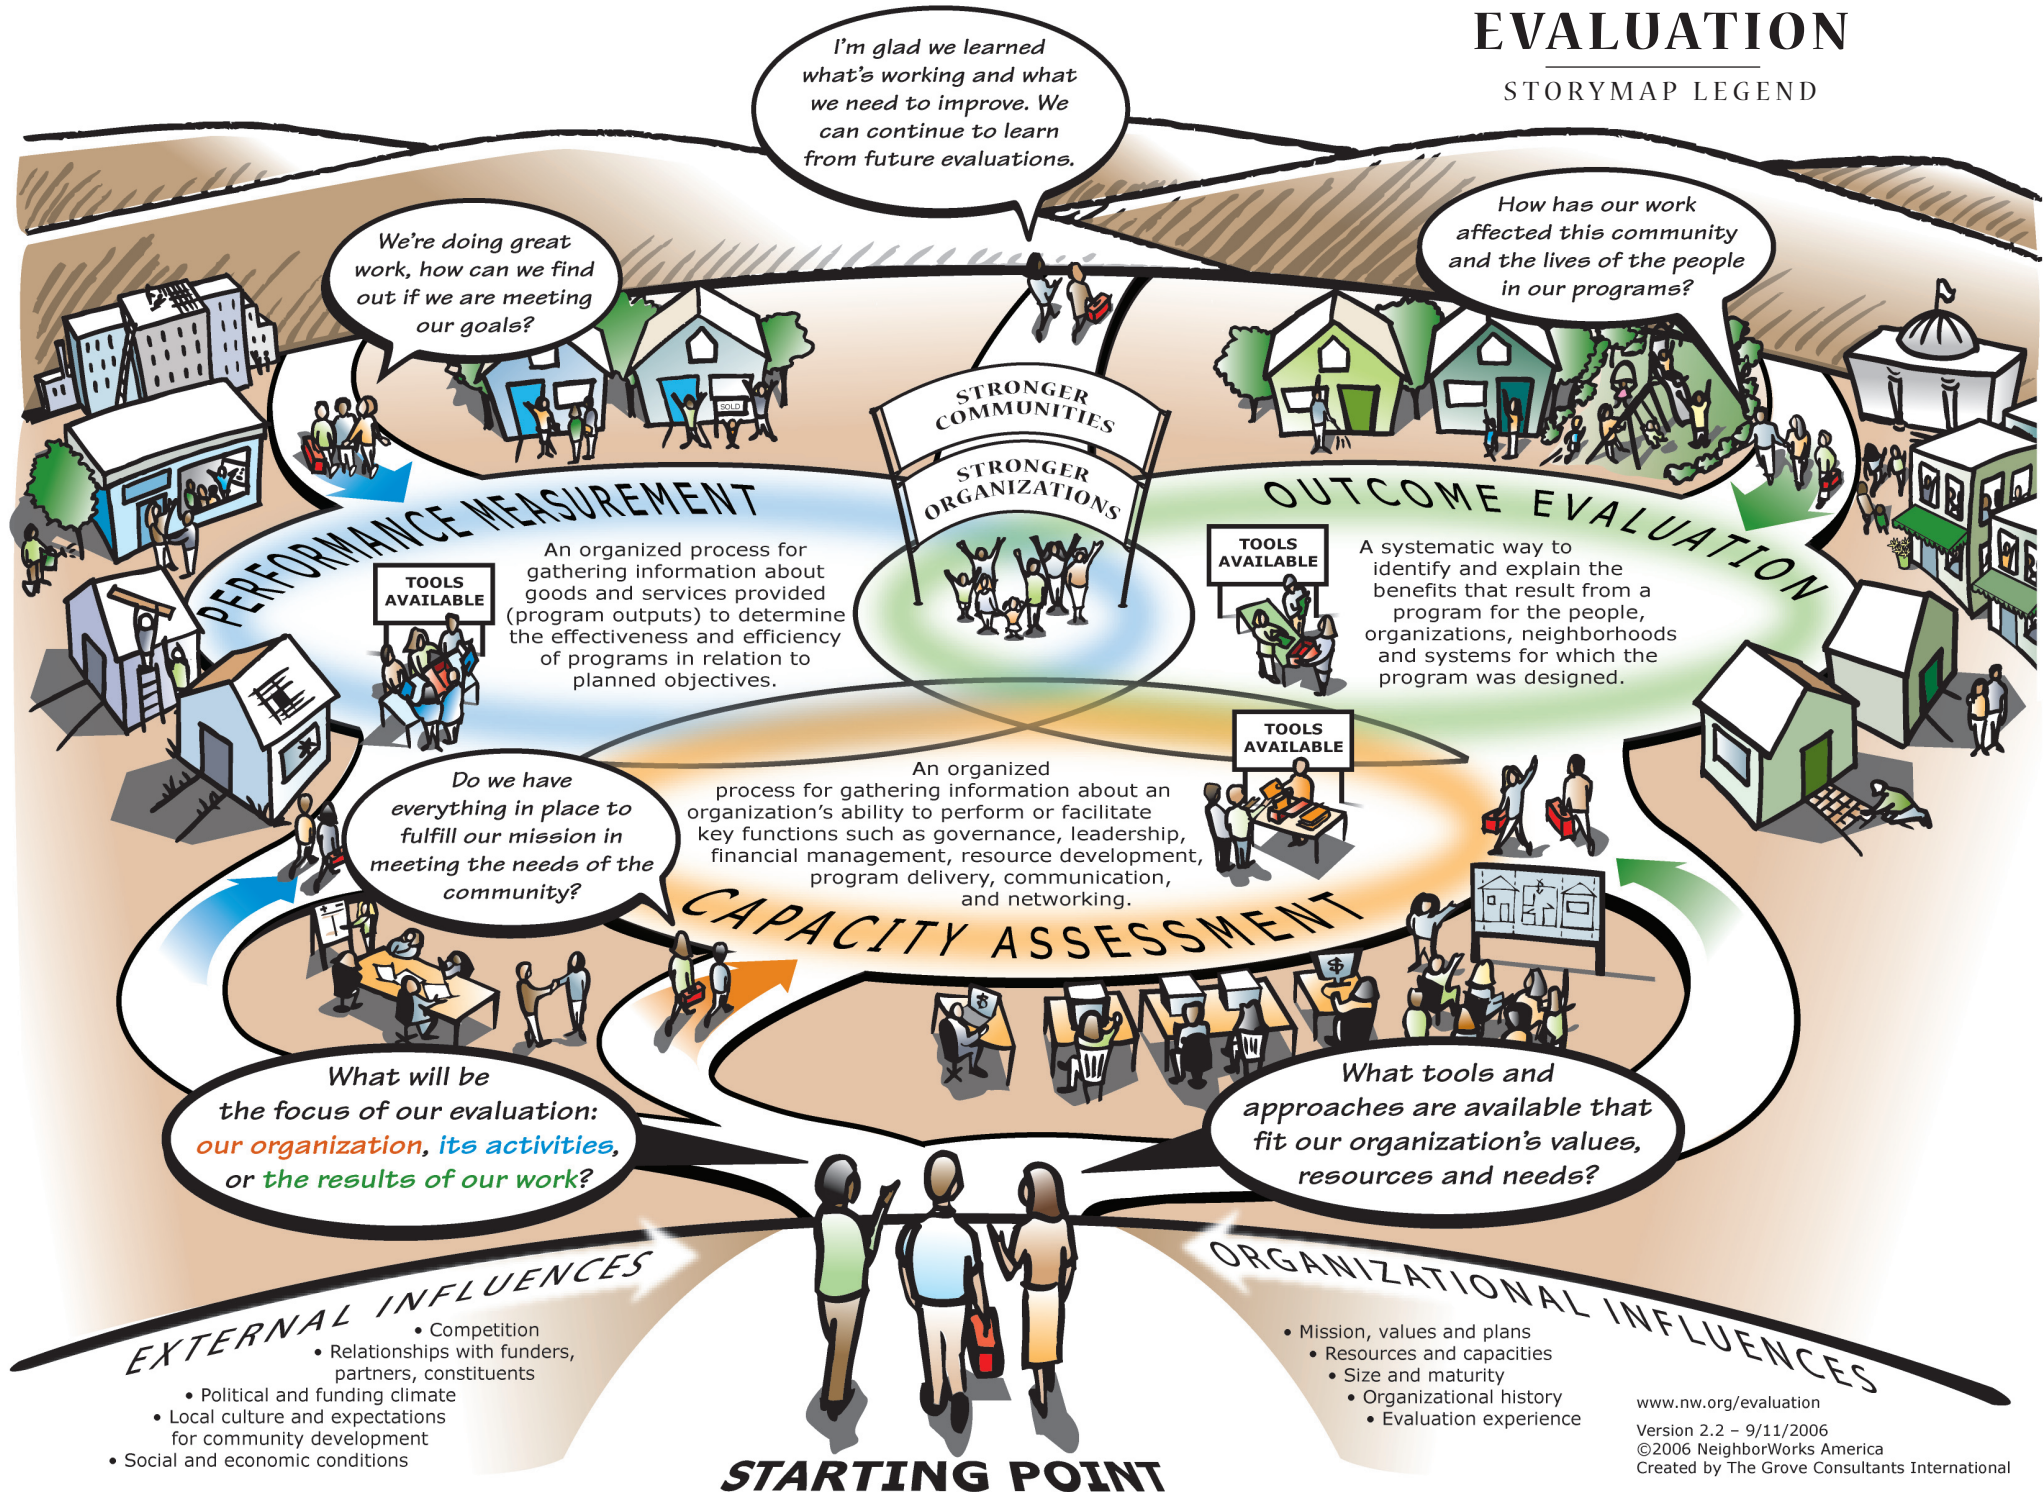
EVALUATION

STORYMAP LEGEND

I'm glad we learned what's working and what we need to improve. We can continue to learn from future evaluations.

We're doing great work, how can we find out if we are meeting our goals?

How has our work affected this community and the lives of the people in our programs?

STRONGER COMMUNITIES

STRONGER ORGANIZATIONS

PERFORMANCE MEASUREMENT

TOOLS AVAILABLE

An organized process for gathering information about goods and services provided (program outputs) to determine the effectiveness and efficiency of programs in relation to planned objectives.

OUTCOME EVALUATION

TOOLS AVAILABLE

A systematic way to identify and explain the benefits that result from a program for the people, organizations, neighborhoods and systems for which the program was designed.

TOOLS AVAILABLE

An organized process for gathering information about an organization's ability to perform or facilitate key functions such as governance, leadership, financial management, resource development, program delivery, communication, and networking.

Do we have everything in place to fulfill our mission in meeting the needs of the community?

CAPACITY ASSESSMENT

SOLD

What will be the focus of our evaluation: our organization, its activities, or the results of our work?

What tools and approaches are available that fit our organization's values, resources and needs?

EXTERNAL INFLUENCES
• Competition
• Relationships with funders, partners, constituents
• Political and funding climate
• Local culture and expectations for community development
• Social and economic conditions

ORGANIZATIONAL INFLUENCES
• Mission, values and plans
• Resources and capacities
• Size and maturity
• Organizational history
• Evaluation experience

STARTING POINT

www.nw.org/evaluation

Version 2.2 – 9/11/2006
©2006 NeighborWorks America
Created by The Grove Consultants International